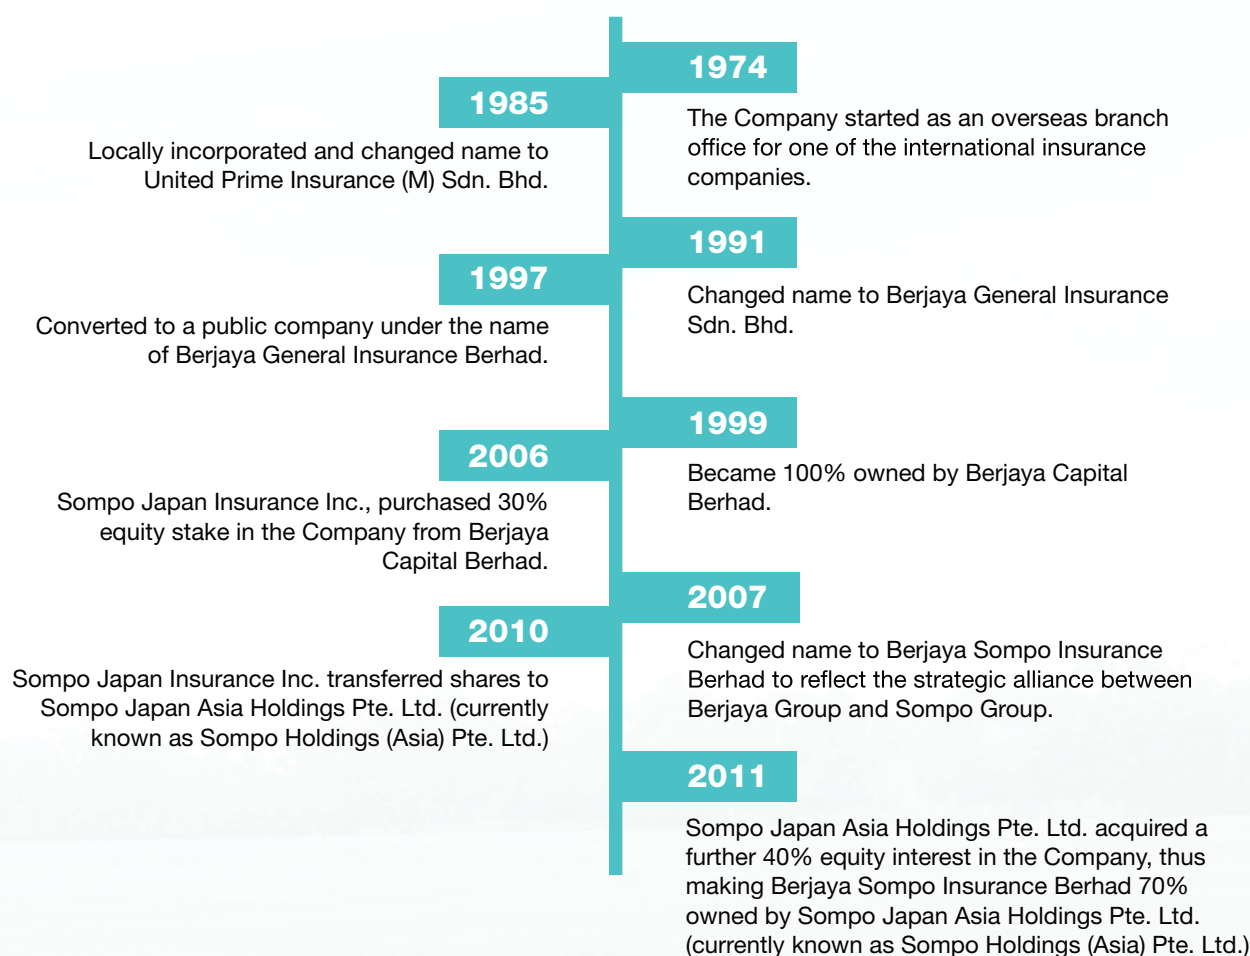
1974

The Company started as an overseas branch office for one of the international insurance companies.

1985

Locally incorporated and changed name to United Prime Insurance (M) Sdn. Bhd.

1991

Changed name to Berjaya General Insurance Sdn. Bhd.

1997

Converted to a public company under the name of Berjaya General Insurance Berhad.

1999

Became 100% owned by Berjaya Capital Berhad.

2006

Sompo Japan Insurance Inc., purchased 30% equity stake in the Company from Berjaya Capital Berhad.

2007

Changed name to Berjaya Sompo Insurance Berhad to reflect the strategic alliance between Berjaya Group and Sompo Group.

2010

Sompo Japan Insurance Inc. transferred shares to Sompo Japan Asia Holdings Pte. Ltd. (currently known as Sompo Holdings (Asia) Pte. Ltd.)

2011

Sompo Japan Asia Holdings Pte. Ltd. acquired a further 40% equity interest in the Company, thus making Berjaya Sompo Insurance Berhad 70% owned by Sompo Japan Asia Holdings Pte. Ltd. (currently known as Sompo Holdings (Asia) Pte. Ltd.)